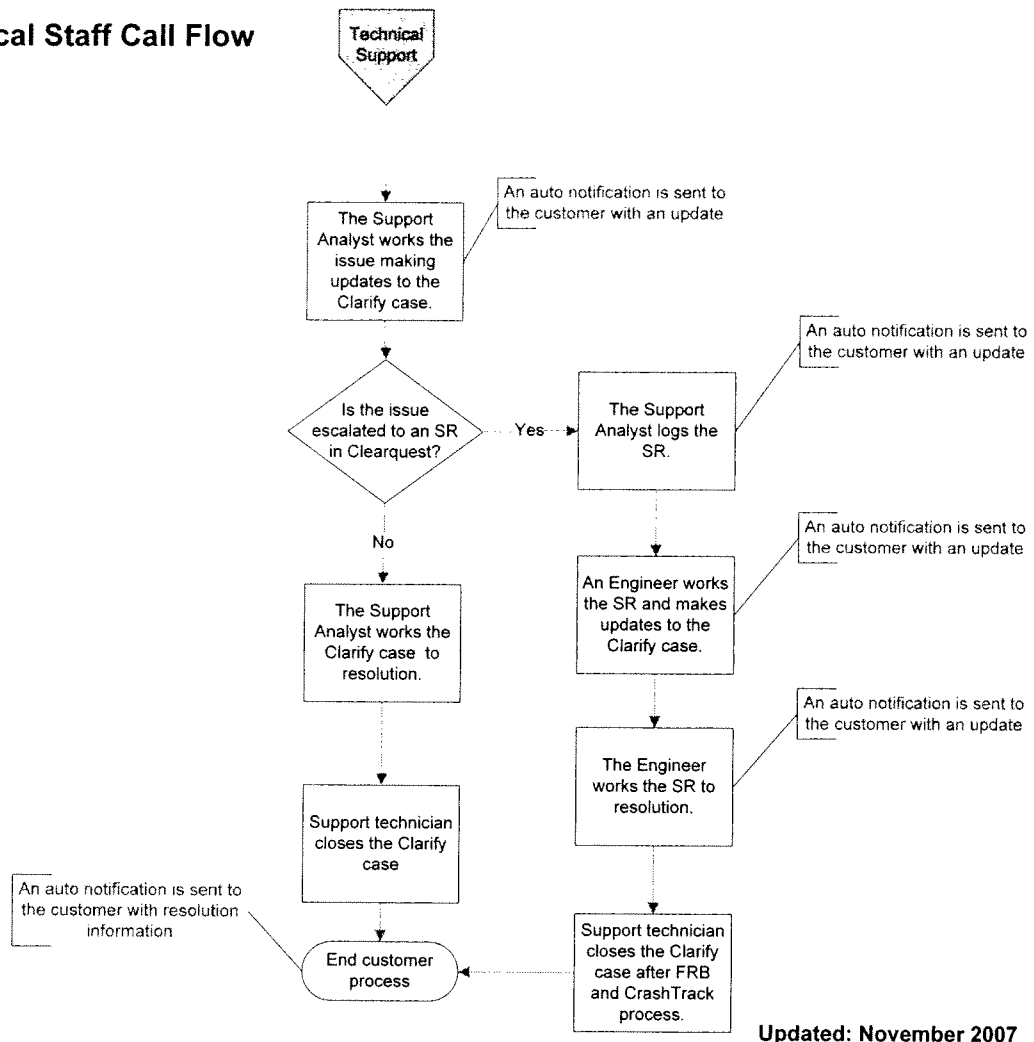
cal Staff Call Flow

Technical Support

The Support Analyst works the issue making updates to the Clarify case.

An auto notification is sent to the customer with an update

Is the issue escalated to an SR in Clearquest?

Yes

The Support Analyst logs the SR.

An auto notification is sent to the customer with an update

No

An Engineer works the SR and makes updates to the Clarify case.

An auto notification is sent to the customer with an update

The Support Analyst works the Clarify case to resolution.

The Engineer works the SR to resolution.

An auto notification is sent to the customer with an update

Support technician closes the Clarify case

An auto notification is sent to the customer with resolution information

End customer process

Support technician closes the Clarify case after FRB and CrashTrack process.

Updated: November 2007